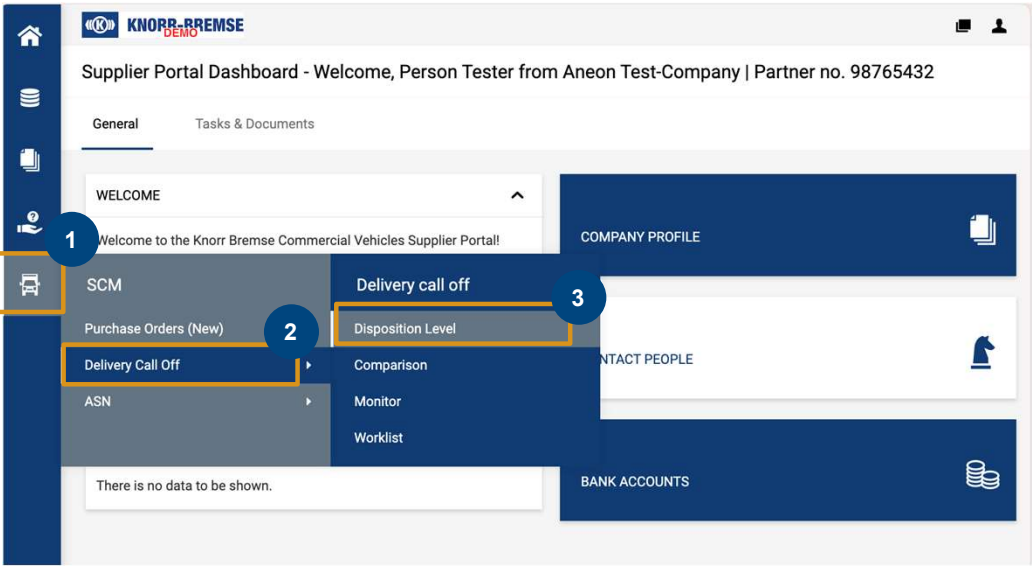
KNORR-BREMSE
DEMO

Supplier Portal Dashboard - Welcome, Person Tester from Aneon Test-Company | Partner no. 98765432

General
Tasks & Documents

WELCOME

1

Welcome to the Knorr Bremse Commercial Vehicles Supplier Portal!

SCM

Purchase Orders (New)

2

Delivery Call Off

ASN

Delivery call off

3

Disposition Level

Comparison

Monitor

Worklist

There is no data to be shown.

COMPANY PROFILE

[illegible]NTACT PEOPLE

BANK ACCOUNTS